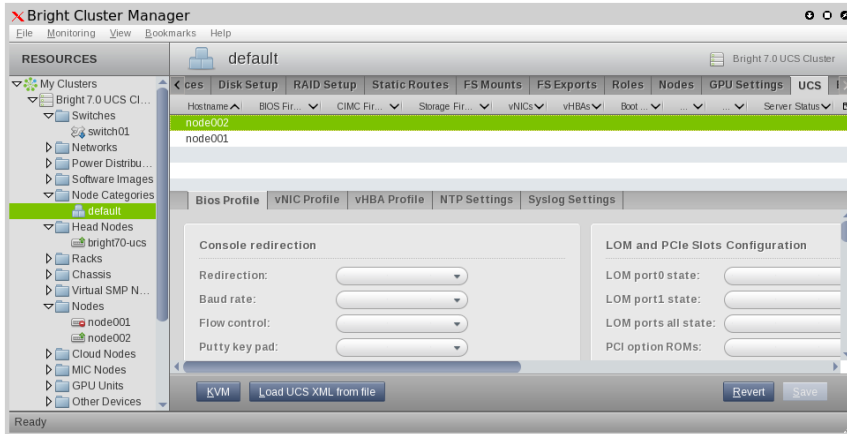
Bright Cluster Manager
File Monitoring View Bookmarks Help

RESOURCES
My Clusters
Bright 7.0 UCS Cl...
Switches
switch01
Networks
Power Distribu...
Software Images
Node Categories
default
Head Nodes
bright70-ucs
Racks
Chassis
Virtual SMP N...
Nodes
node001
node002
Cloud Nodes
MIC Nodes
GPU Units
Other Devices

default
Bright 7.0 UCS Cluster

ces | Disk Setup | RAID Setup | Static Routes | FS Mounts | FS Exports | Roles | Nodes | GPU Settings | UCS

| Hostname | BIOS Fir... | CIMC Fir... | Storage Fir... | vNICs | vHBAs | Boot ... | ... | ... | Server Status |
|---|---|---|---|---|---|---|---|---|---|
| node002 | | | | | | | | | |
| node001 | | | | | | | | | |

Bios Profile | vNIC Profile | vHBA Profile | NTP Settings | Syslog Settings

Console redirection
Redirection:
Baud rate:
Flow control:
Putty key pad:

LOM and PCIe Slots Configuration
LOM port0 state:
LOM port1 state:
LOM ports all state:
PCI option ROMs:

KVM
Load UCS XML from file
Revert
Save

Ready